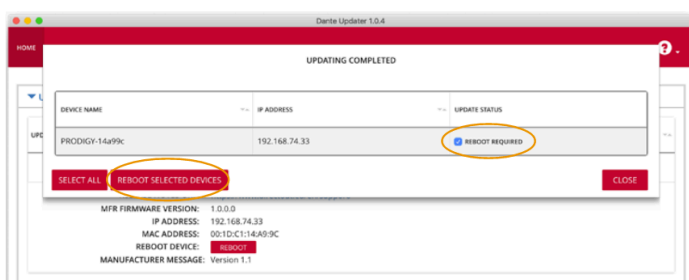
Dante Updater 1.0.4

HOME

UPDATING COMPLETED

| DEVICE NAME | IP ADDRESS | UPDATE STATUS |
|---|---|---|
| PRODIGY-14a99c | 192.168.74.33 | REBOOT REQUIRED |

SELECT ALL

REBOOT SELECTED DEVICES

CLOSE

MFR FIRMWARE VERSION: 1.0.0.0

IP ADDRESS: 192.168.74.33

MAC ADDRESS: 00:1D:C1:14:A9:9C

REBOOT DEVICE: REBOOT

MANUFACTURER MESSAGE: Version 1.1